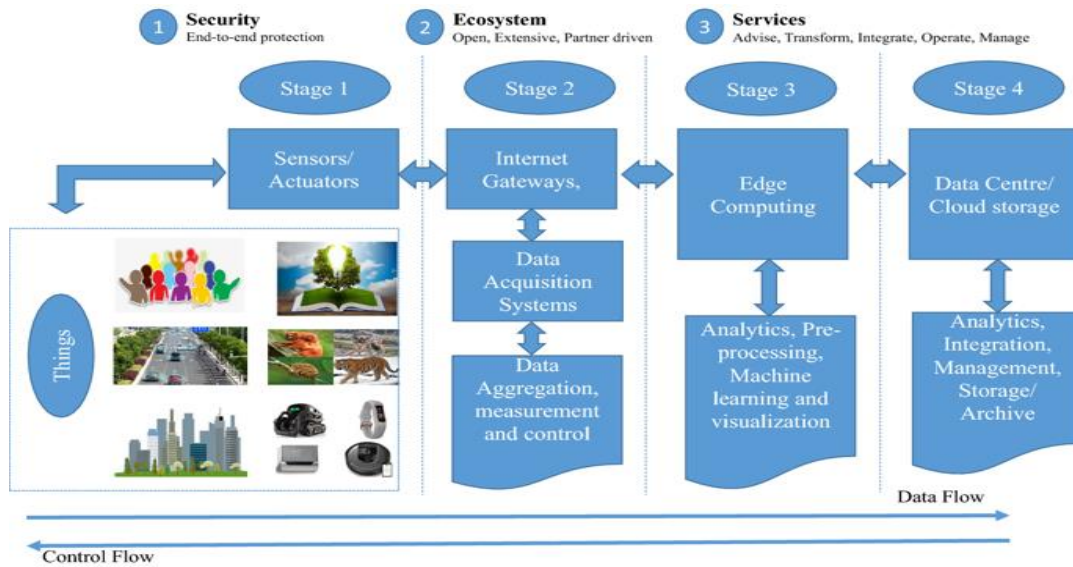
1 Security
End-to-end protection

2 Ecosystem
Open, Extensive, Partner driven

3 Services
Advise, Transform, Integrate, Operate, Manage

Stage 1

Stage 2

Stage 3

Stage 4

Sensors/ Actuators

Internet Gateways,

Edge Computing

Data Centre/ Cloud storage

Things

Data Acquisition Systems

Data Aggregation, measurement and control

Analytics, Preprocessing, Machine learning and visualization

Analytics, Integration, Management, Storage/ Archive

Data Flow

Control Flow